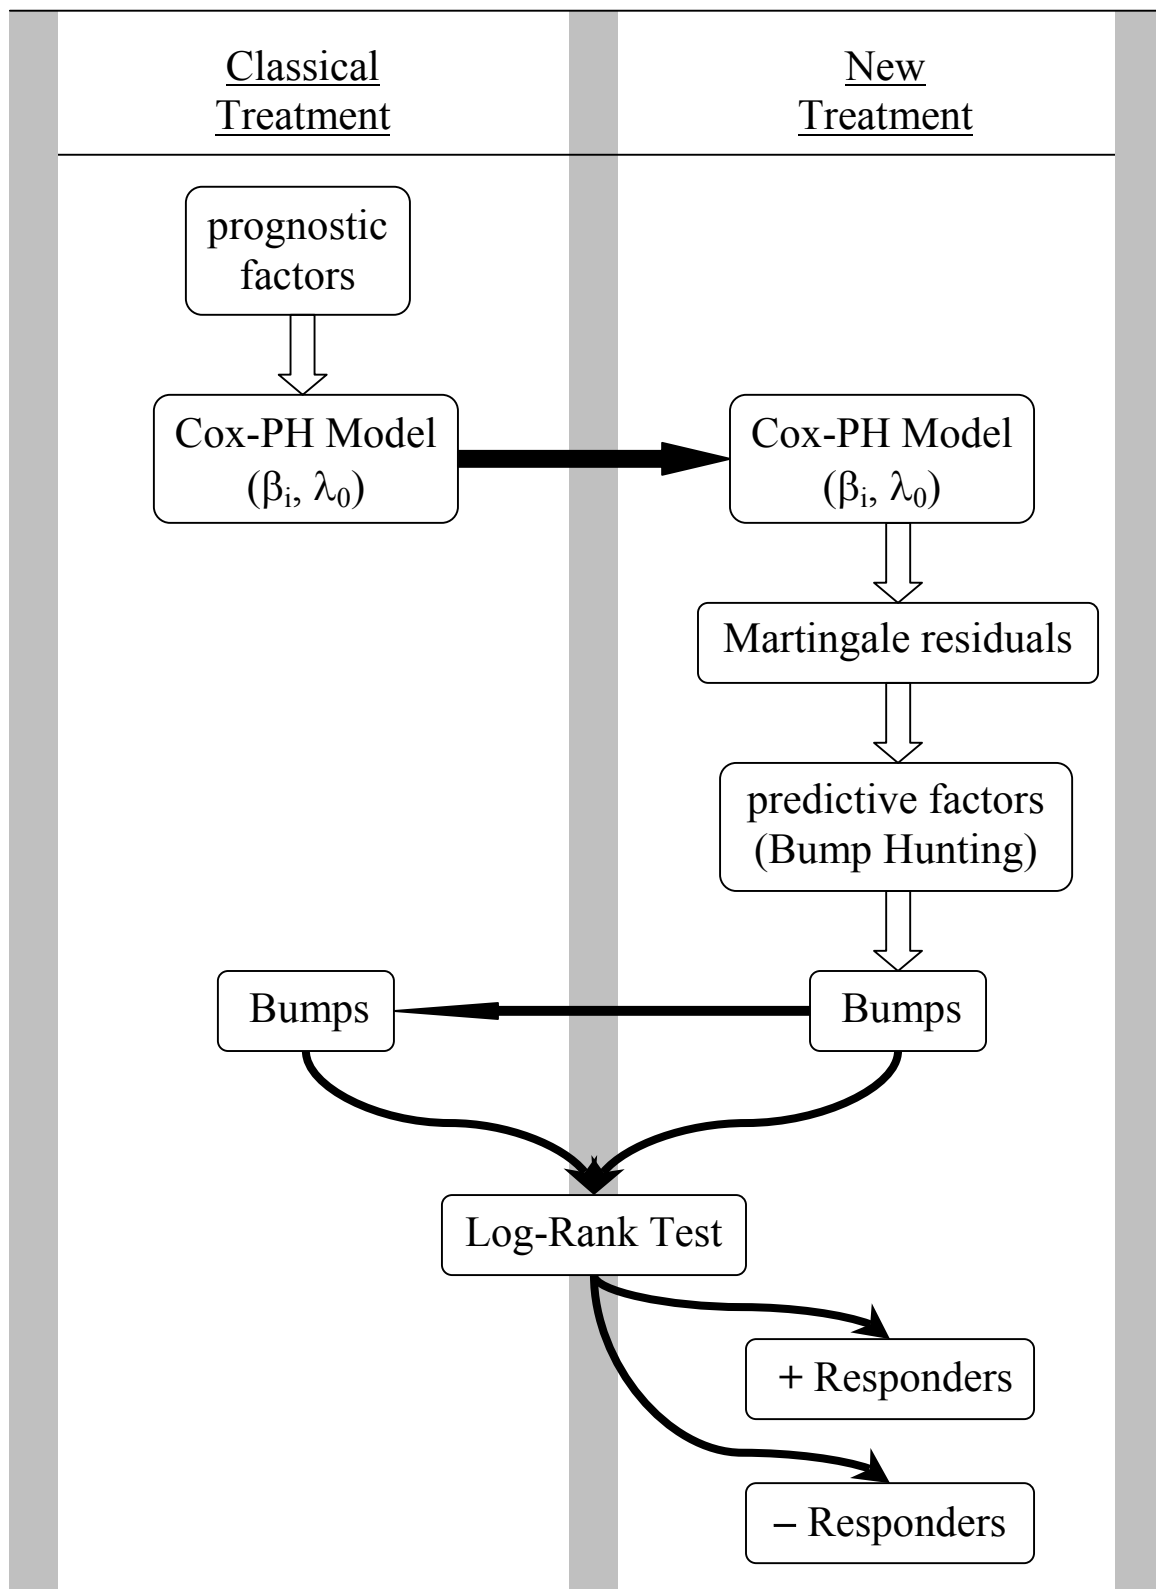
Classical Treatment

New Treatment

prognostic factors

Cox-PH Model ($\beta_i$, $\lambda_0$)

Cox-PH Model ($\beta_i$, $\lambda_0$)

Martingale residuals

predictive factors (Bump Hunting)

Bumps

Bumps

Log-Rank Test

+ Responders

– Responders